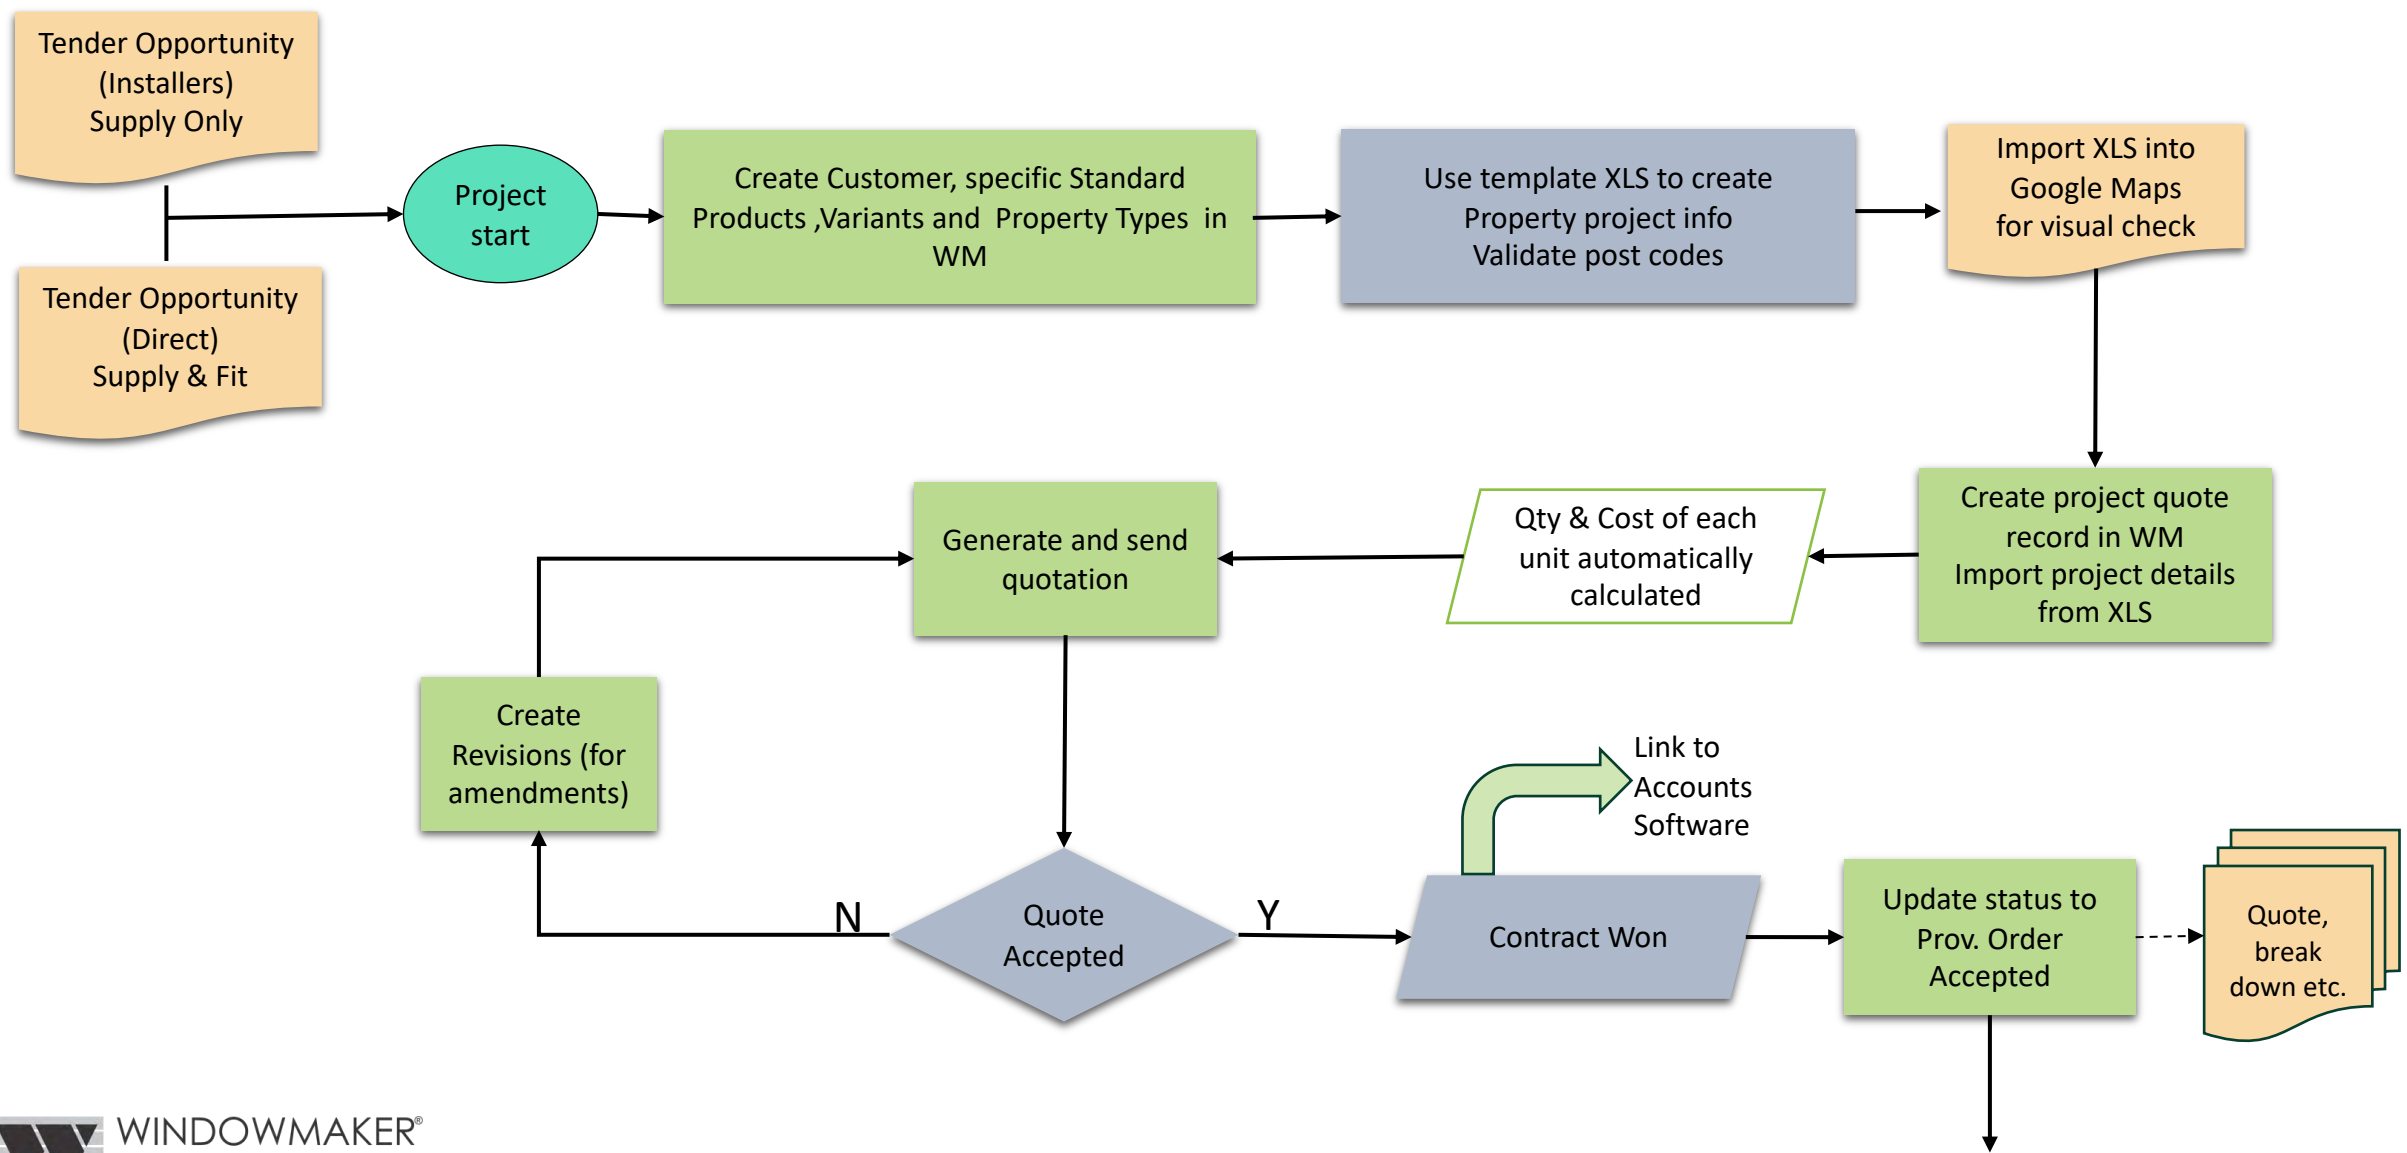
Tender Opportunity (Installers) Supply Only

Tender Opportunity (Direct) Supply & Fit

Project start

Create Customer, specific Standard Products ,Variants and Property Types in WM

Use template XLS to create Property project info Validate post codes

Import XLS into Google Maps for visual check

Create project quote record in WM Import project details from XLS

Qty & Cost of each unit automatically calculated

Generate and send quotation

Create Revisions (for amendments)

N

Quote Accepted

Y

Contract Won

Link to Accounts Software

Update status to Prov. Order Accepted

Quote, break down etc.

WINDOWMAKER®